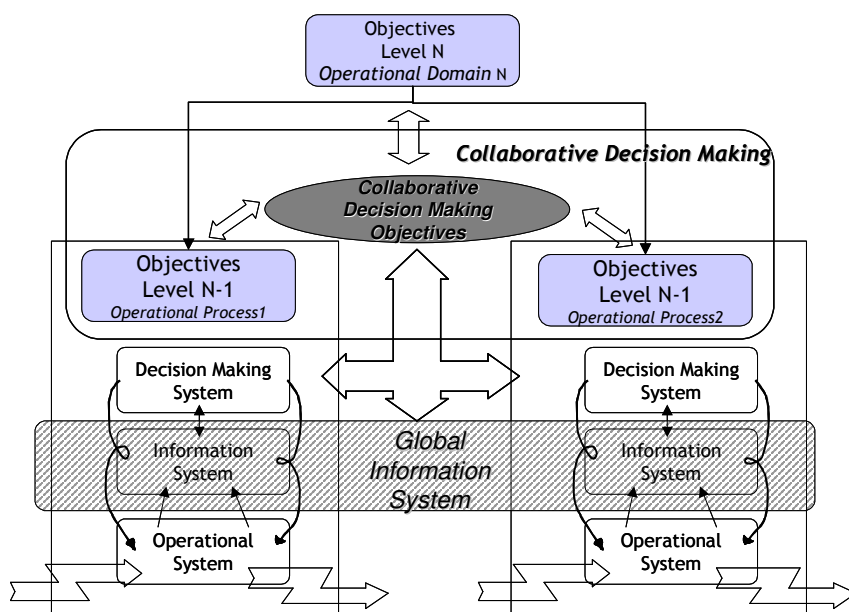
Objectives
Level N
Operational Domain N

Collaborative Decision Making

Collaborative Decision Making Objectives

Objectives
Level N-1
Operational Process1

Objectives
Level N-1
Operational Process2

Decision Making System

Decision Making System

Information System

Global Information System

Information System

Operational System

Operational System